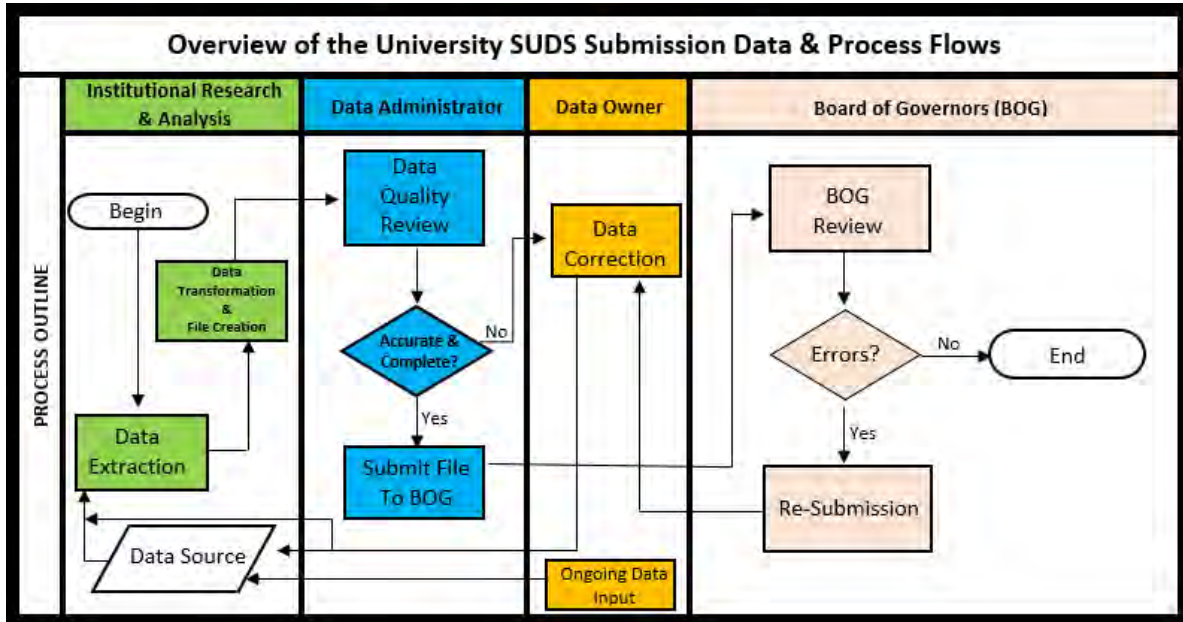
Overview of the University SUDS Submission Data & Process Flows

PROCESS OUTLINE

| Institutional Research & Analysis | Data Administrator | Data Owner | Board of Governors (BOG) |
|---|---|---|---|

Begin

Data Transformation & File Creation

Data Extraction

Data Source

Data Quality Review

Accurate & Complete?

No

Yes

Submit File To BOG

Data Correction

Ongoing Data Input

BOG Review

Errors?

No

End

Yes

Re-Submission